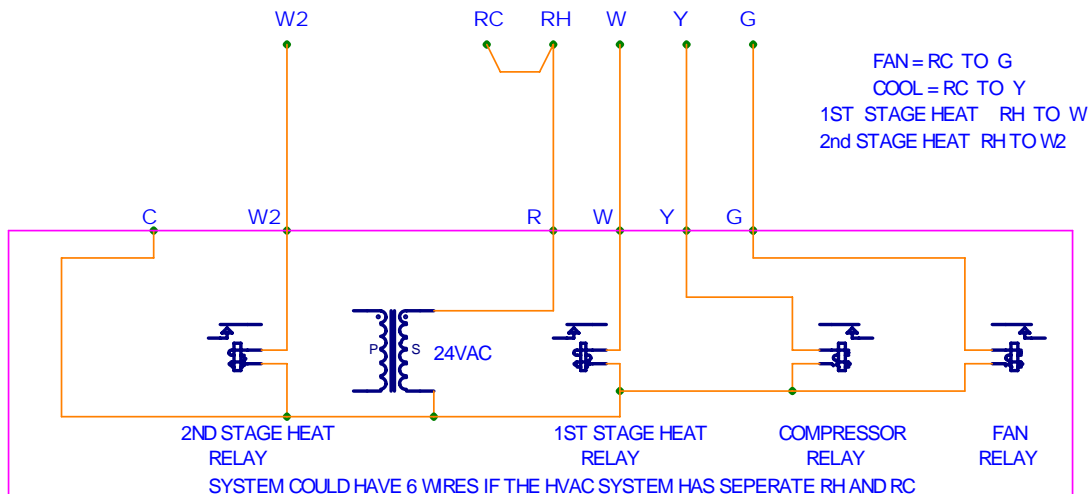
W2

RC RH W Y G

FAN = RC TO G
COOL = RC TO Y
1ST STAGE HEAT RH TO W
2nd STAGE HEAT RH TO W2

C W2 R W Y G

P S 24VAC

2ND STAGE HEAT RELAY

1ST STAGE HEAT RELAY

COMPRESSOR RELAY

FAN RELAY

SYSTEM COULD HAVE 6 WIRES IF THE HVAC SYSTEM HAS SEPERATE RH AND RC